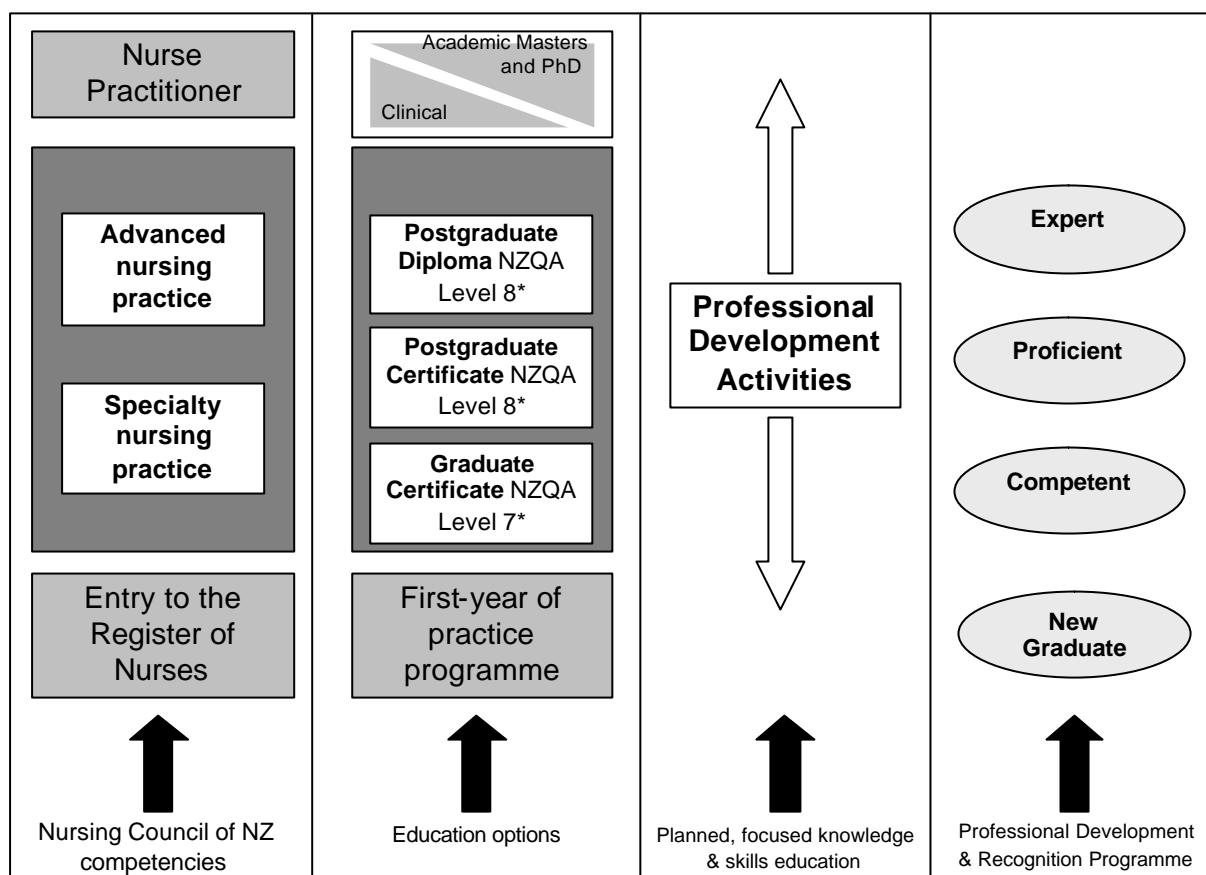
Nurse Practitioner

Advanced nursing practice

Specialty nursing practice

Entry to the Register of Nurses

Nursing Council of NZ competencies

Academic Masters and PhD

Clinical

**Postgraduate Diploma** NZQA Level 8*

**Postgraduate Certificate** NZQA Level 8*

**Graduate Certificate** NZQA Level 7*

First-year of practice programme

Education options

Professional Development Activities

Planned, focused knowledge & skills education

Expert

Proficient

Competent

New Graduate

Professional Development & Recognition Programme